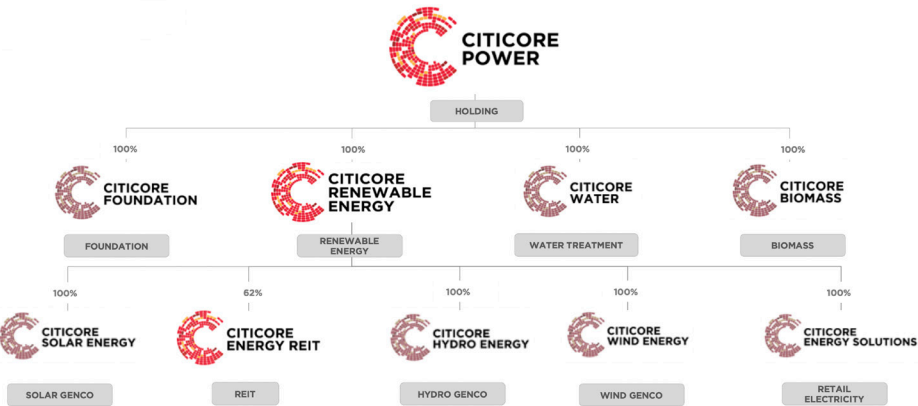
CITICORE POWER

HOLDING

100%

CITICORE FOUNDATION

FOUNDATION

100%

CITICORE RENEWABLE ENERGY

RENEWABLE ENERGY

100%

CITICORE WATER

WATER TREATMENT

100%

CITICORE BIOMASS

BIOMASS

100%

CITICORE SOLAR ENERGY

SOLAR GENCO

62%

CITICORE ENERGY REIT

REIT

100%

CITICORE HYDRO ENERGY

HYDRO GENCO

100%

CITICORE WIND ENERGY

WIND GENCO

100%

CITICORE ENERGY SOLUTIONS

RETAIL ELECTRICITY